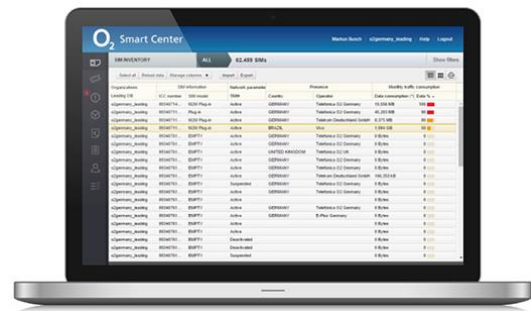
O2 Smart Center

Markus Busch | o2germany_leading | Help | Logout

SIM INVENTORY | ALL | 62.459 SIMs | Show filters

Select all | Reload data | Manage columns | Import | Export

| Organizations | SIM information | | Network parameter | Presence | | Monthly traffic consumption | |
|---|---|---|---|---|---|---|---|
| Leading OB | ICC number | SIM model | State | Country | Operator | Data consumption | Data % |
| o2germany_leading | 89349771... | M2M Plug-in | Active | GERMANY | Telefonica O2 Germany | 15.556 MB | 306 |
| o2germany_leading | 89349771... | Plug-in | Active | GERMANY | Telefonica O2 Germany | 40.283 MB | 306 |
| o2germany_leading | 89349771... | M2M Plug-in | Active | GERMANY | Telekom Deutschland GmbH | 8.375 MB | 89 |
| o2germany_leading | 89349771... | M2M Plug-in | Active | BRAZIL | Vivo | 3.984 GB | 86 |
| o2germany_leading | 89349771... | EMPTY | Active | GERMANY | Telefonica O2 Germany | 0 Bytes | 0 |
| o2germany_leading | 89349771... | EMPTY | Active | UNITED KINGDOM | Telefonica O2 UK | 0 Bytes | 0 |
| o2germany_leading | 89349771... | EMPTY | Active | GERMANY | Telekom Deutschland GmbH | 0 Bytes | 0 |
| o2germany_leading | 89349771... | EMPTY | Active | GERMANY | Telefonica O2 Germany | 0 Bytes | 0 |
| o2germany_leading | 89349771... | EMPTY | Suspended | GERMANY | Telefonica O2 Germany | 0 Bytes | 0 |
| o2germany_leading | 89349771... | EMPTY | Active | GERMANY | Telefonica O2 Germany | 0 Bytes | 0 |
| o2germany_leading | 89349771... | EMPTY | Active | | | 0 Bytes | 0 |
| o2germany_leading | 89349771... | EMPTY | Active | GERMANY | E-Plus Germany | 0 Bytes | 0 |
| o2germany_leading | 89349771... | EMPTY | Active | | | 0 Bytes | 0 |
| o2germany_leading | 89349771... | EMPTY | Active | | | 0 Bytes | 0 |
| o2germany_leading | 89349771... | EMPTY | Deactivated | | | 0 Bytes | 0 |
| o2germany_leading | 89349771... | EMPTY | Deactivated | | | 0 Bytes | 0 |
| o2germany_leading | 89349771... | EMPTY | Active | | | 0 Bytes | 0 |